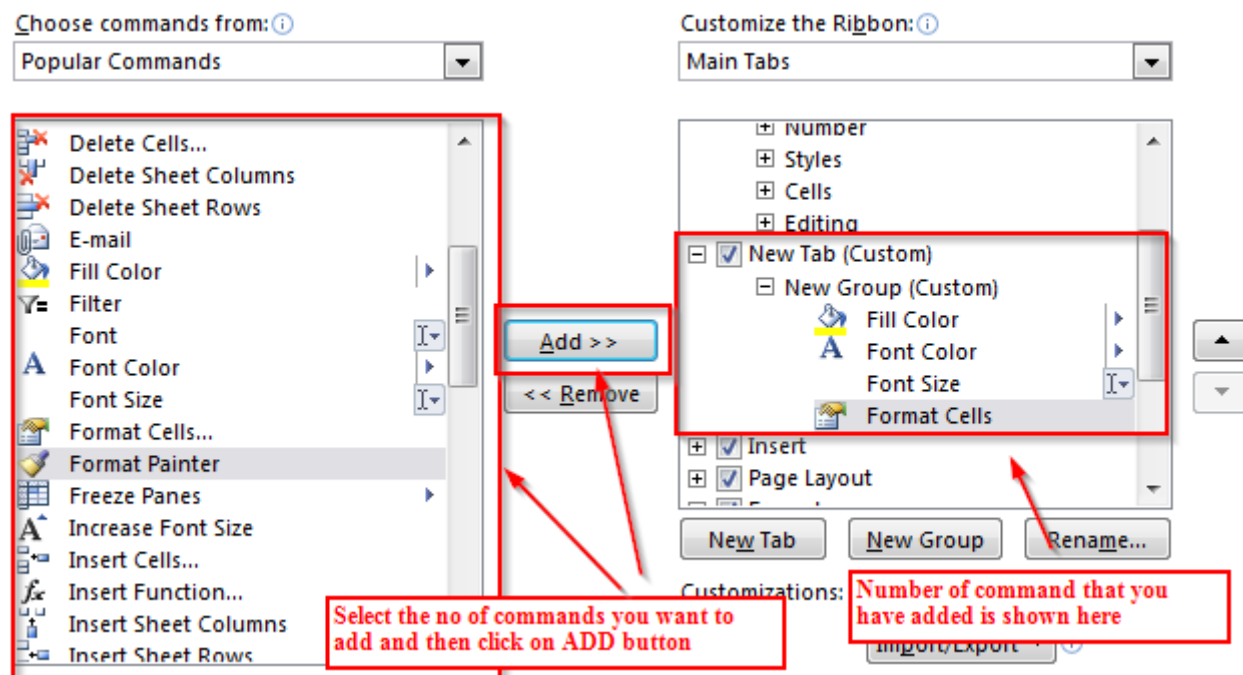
Choose commands from:

Popular Commands

Delete Cells...
Delete Sheet Columns
Delete Sheet Rows
E-mail
Fill Color
Filter
Font
Font Color
Font Size
Format Cells...
Format Painter
Freeze Panes
Increase Font Size
Insert Cells...
Insert Function...
Insert Sheet Columns
Insert Sheet Rows

Add >>

<< Remove

Customize the Ribbon:

Main Tabs

Number
Styles
Cells
Editing
New Tab (Custom)
New Group (Custom)
Fill Color
Font Color
Font Size
Format Cells
Insert
Page Layout

New Tab

New Group

Rename...

Customizations:

Import/Export

Select the no of commands you want to add and then click on ADD button

Number of command that you have added is shown here